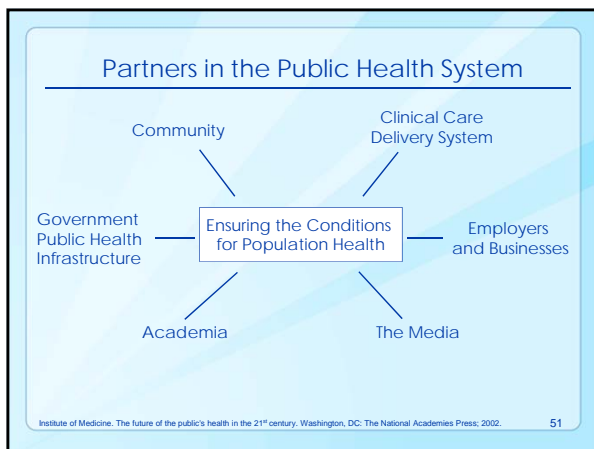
Partners in the Public Health System

Community

Clinical Care Delivery System

Government Public Health Infrastructure

Ensuring the Conditions for Population Health

Employers and Businesses

Academia

The Media

Institute of Medicine. The future of the public's health in the 21st century. Washington, DC: The National Academies Press; 2002.

51